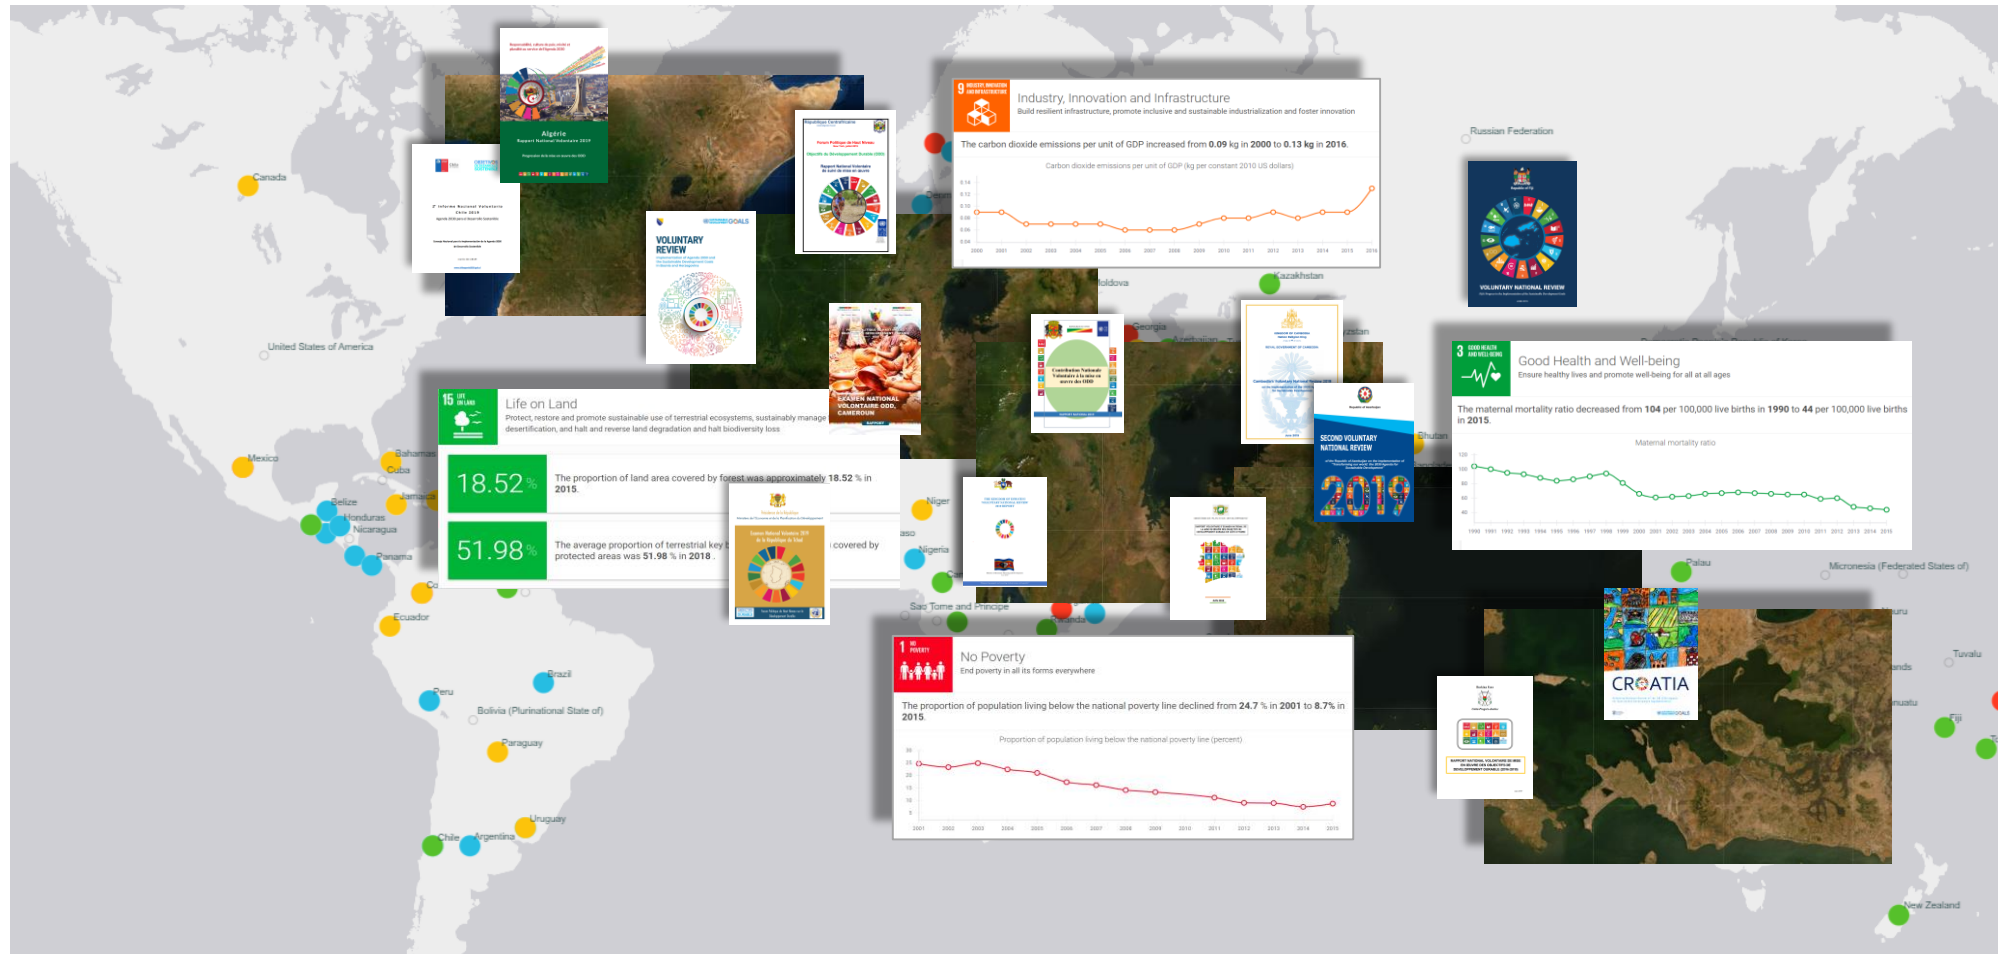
Canada

Russian Federation

United States of America

Mexico

Bahamas

Cuba

Belize

Jamaica

Honduras

Nicaragua

Panama

Ecuador

Brazil

Peru

Bolivia (Plurinational State of)

Paraguay

Uruguay

Chile

Argentina

Kazakhstan

Moldova

Georgia

Bhutan

Niger

Nigeria

Sao Tome and Principe

Palau

Micronesia (Federated States of)

Tuvalu

Fiji

New Zealand

Algérie
Rapport National Volontaire 2019

VOLUNTARY REVIEW

EXAMEN NATIONAL VOLONTAIRE ODD, CAMEROUN

SECOND VOLUNTARY NATIONAL REVIEW

2019

VOLUNTARY NATIONAL REVIEW

CROATIA

9 INDUSTRY, INNOVATION AND INFRASTRUCTURE

Industry, Innovation and Infrastructure

Build resilient infrastructure, promote inclusive and sustainable industrialization and foster innovation

The carbon dioxide emissions per unit of GDP increased from 0.09 kg in 2000 to 0.13 kg in 2016.

Carbon dioxide emissions per unit of GDP (kg per constant 2010 US dollars)

3 GOOD HEALTH AND WELL-BEING

Good Health and Well-being

Ensure healthy lives and promote well-being for all at all ages

The maternal mortality ratio decreased from 104 per 100,000 live births in 1990 to 44 per 100,000 live births in 2015.

Maternal mortality ratio

15 LIFE ON LAND

Life on Land

Protect, restore and promote sustainable use of terrestrial ecosystems, sustainably manage desertification, and halt and reverse land degradation and halt biodiversity loss

18.52 %

The proportion of land area covered by forest was approximately 18.52 % in 2015.

51.98 %

The average proportion of terrestrial key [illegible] covered by protected areas was 51.98 % in 2018.

1 NO POVERTY

No Poverty

End poverty in all its forms everywhere

The proportion of population living below the national poverty line declined from 24.7 % in 2001 to 8.7% in 2015.

Proportion of population living below the national poverty line (percent)